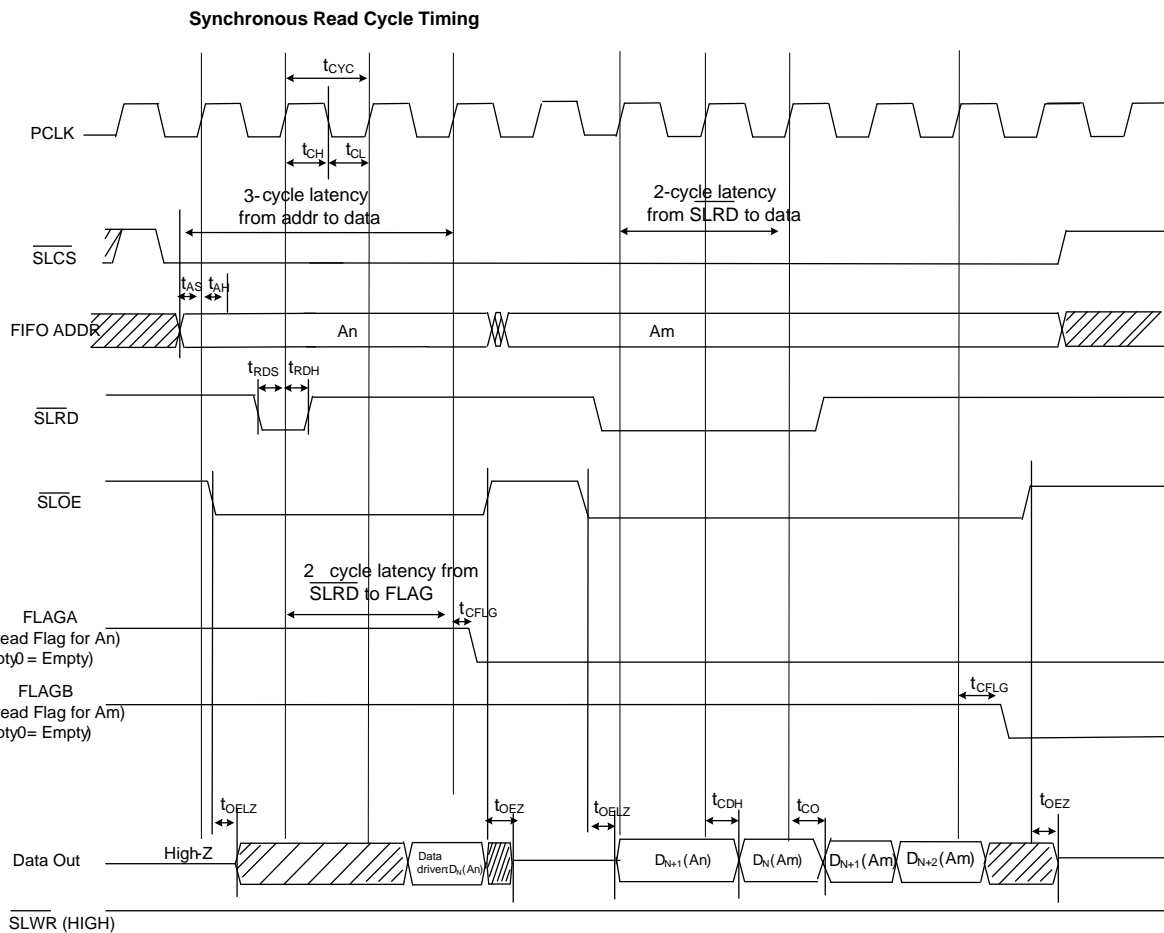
Synchronous Read Cycle Timing

$t_{CYC}$

PCLK

$t_{CH}$ $t_{CL}$

3-cycle latency from addr to data

2-cycle latency from SLRD to data

$\overline{SLCS}$

$t_{AS}$ $t_{AH}$

FIFO ADDR

An

Am

$t_{RDS}$ $t_{RDH}$

$\overline{SLRD}$

$\overline{SLOE}$

2 cycle latency from $\overline{SLRD}$ to FLAG

$t_{CFLG}$

FLAGA
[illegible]ead Flag for An)
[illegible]pty0 = Empty)

FLAGB
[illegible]ead Flag for Am)
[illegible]pty0= Empty)

$t_{CFLG}$

$t_{OELZ}$

$t_{OEZ}$

$t_{OELZ}$

$t_{CDH}$

$t_{CO}$

$t_{OEZ}$

Data Out

High-Z

Data driven: $D_N$(An)

$D_{N+1}$(An)

$D_N$(Am)

$D_{N+1}$(Am)

$D_{N+2}$(Am)

$\overline{SLWR}$ (HIGH)